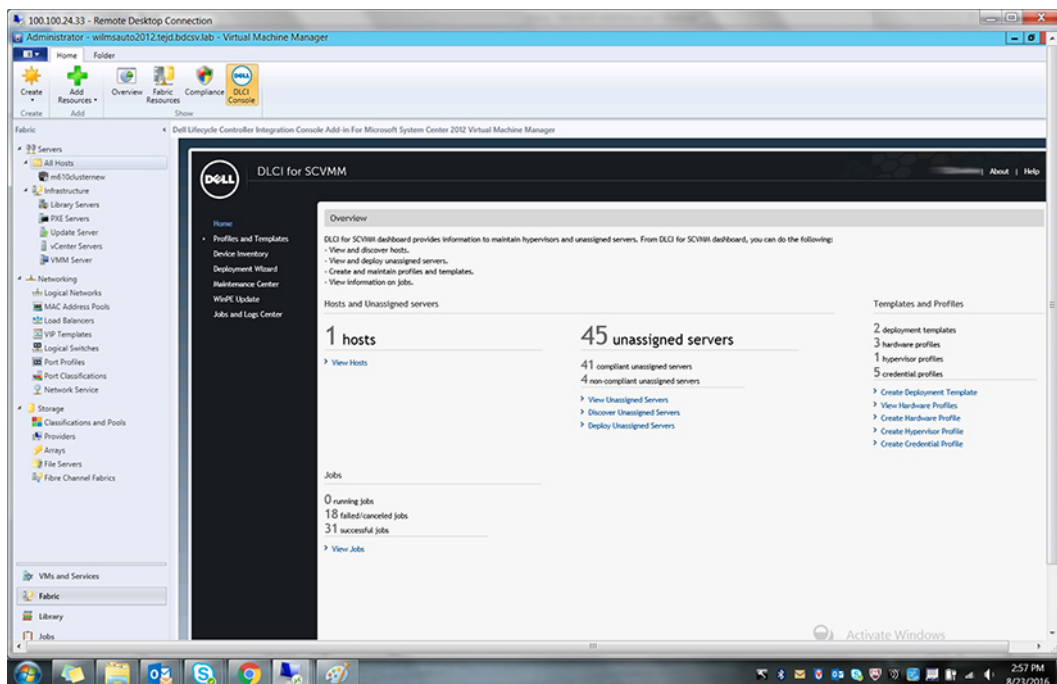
100.100.24.33 - Remote Desktop Connection

Administrator - wilmsauto2012.tejd.bdcsv.lab - Virtual Machine Manager

Home Folder

Create Add Resources Overview Fabric Resources Compliance DLCI Console

Create Add Show

Fabric

Dell Lifecycle Controller Integration Console Add-in For Microsoft System Center 2012 Virtual Machine Manager

Servers
All Hosts
m610clusternew
Infrastructure
Library Servers
PXE Servers
Update Server
vCenter Servers
VMM Server
Networking
Logical Networks
MAC Address Pools
Load Balancers
VIP Templates
Logical Switches
Port Profiles
Port Classifications
Network Service
Storage
Classifications and Pools
Providers
Arrays
File Servers
Fibre Channel Fabrics

VMs and Services
Fabric
Library
Jobs

DELL DLCI for SCVMM

About | Help

Home
Profiles and Templates
Device Inventory
Deployment Wizard
Maintenance Center
WinPE Update
Jobs and Logs Center

Overview

DLCI for SCVMM dashboard provides information to maintain hypervisors and unassigned servers. From DLCI for SCVMM dashboard, you can do the following:
- View and discover hosts.
- View and deploy unassigned servers.
- Create and maintain profiles and templates.
- View information on jobs.

Hosts and Unassigned servers

1 hosts

> View Hosts

45 unassigned servers

41 compliant unassigned servers
4 non-compliant unassigned servers

> View Unassigned Servers
> Discover Unassigned Servers
> Deploy Unassigned Servers

Templates and Profiles

2 deployment templates
3 hardware profiles
1 hypervisor profiles
5 credential profiles

> Create Deployment Template
> View Hardware Profiles
> Create Hardware Profile
> Create Hypervisor Profile
> Create Credential Profile

Jobs

0 running jobs
18 failed/canceled jobs
31 successful jobs

> View Jobs

Activate Windows

2:57 PM
8/23/2016